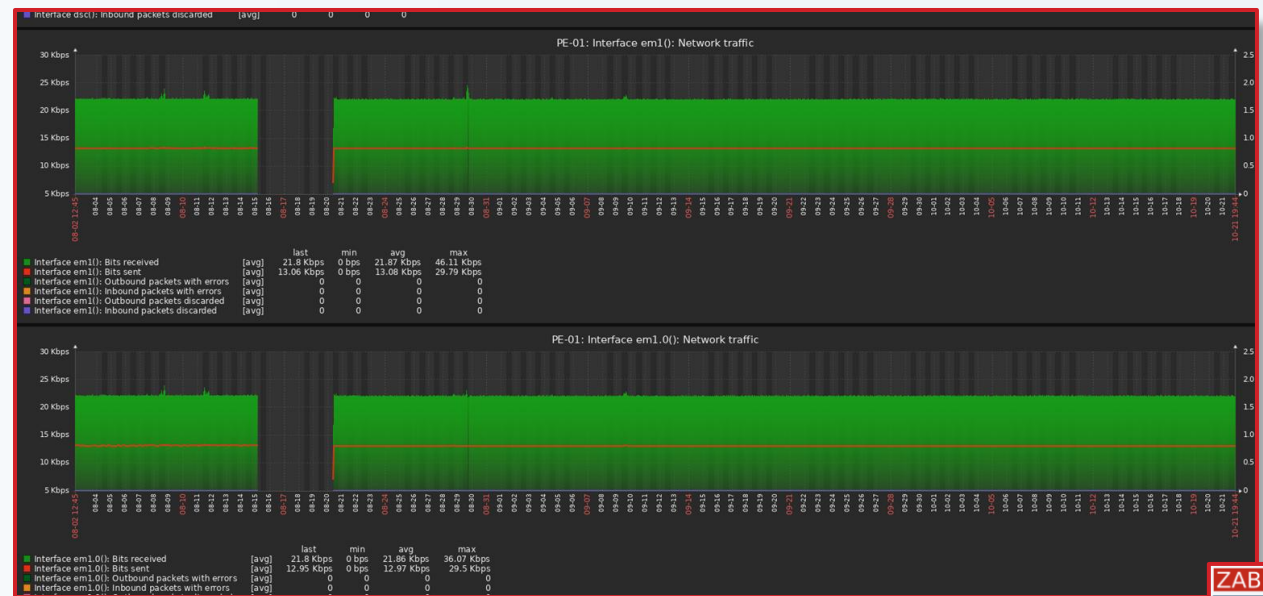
Interface dsc(): Inbound packets discarded [avg] 0 0 0 0

PE-01: Interface em1(): Network traffic

30 Kbps
25 Kbps
20 Kbps
15 Kbps
10 Kbps
5 Kbps

2.5
2.0
1.5
1.0
0.5
0

08-02 12:45 08-04 08-05 08-06 08-07 08-08 08-09 08-10 08-11 08-12 08-13 08-14 08-15 08-16 08-17 08-18 08-19 08-20 08-21 08-22 08-23 08-24 08-25 08-26 08-27 08-28 08-29 08-30 08-31 09-01 09-02 09-03 09-04 09-05 09-06 09-07 09-08 09-09 09-10 09-11 09-12 09-13 09-14 09-15 09-16 09-17 09-18 09-19 09-20 09-21 09-22 09-23 09-24 09-25 09-26 09-27 09-28 09-29 09-30 10-01 10-02 10-03 10-04 10-05 10-06 10-07 10-08 10-09 10-10 10-11 10-12 10-13 10-14 10-15 10-16 10-17 10-18 10-19 10-20 10-21 10-21 19:44

| | | last | min | avg | max |
|---|---|---|---|---|---|
| Interface em1(): Bits received | [avg] | 21.8 Kbps | 0 bps | 21.87 Kbps | 46.11 Kbps |
| Interface em1(): Bits sent | [avg] | 13.06 Kbps | 0 bps | 13.08 Kbps | 29.79 Kbps |
| Interface em1(): Outbound packets with errors | [avg] | 0 | 0 | 0 | 0 |
| Interface em1(): Inbound packets with errors | [avg] | 0 | 0 | 0 | 0 |
| Interface em1(): Outbound packets discarded | [avg] | 0 | 0 | 0 | 0 |
| Interface em1(): Inbound packets discarded | [avg] | 0 | 0 | 0 | 0 |

PE-01: Interface em1.0(): Network traffic

30 Kbps
25 Kbps
20 Kbps
15 Kbps
10 Kbps
5 Kbps

2.5
2.0
1.5
1.0
0.5
0

08-02 12:45 08-04 08-05 08-06 08-07 08-08 08-09 08-10 08-11 08-12 08-13 08-14 08-15 08-16 08-17 08-18 08-19 08-20 08-21 08-22 08-23 08-24 08-25 08-26 08-27 08-28 08-29 08-30 08-31 09-01 09-02 09-03 09-04 09-05 09-06 09-07 09-08 09-09 09-10 09-11 09-12 09-13 09-14 09-15 09-16 09-17 09-18 09-19 09-20 09-21 09-22 09-23 09-24 09-25 09-26 09-27 09-28 09-29 09-30 10-01 10-02 10-03 10-04 10-05 10-06 10-07 10-08 10-09 10-10 10-11 10-12 10-13 10-14 10-15 10-16 10-17 10-18 10-19 10-20 10-21 10-21 19:44

| | | last | min | avg | max |
|---|---|---|---|---|---|
| Interface em1.0(): Bits received | [avg] | 21.8 Kbps | 0 bps | 21.86 Kbps | 36.07 Kbps |
| Interface em1.0(): Bits sent | [avg] | 12.95 Kbps | 0 bps | 12.97 Kbps | 29.5 Kbps |
| Interface em1.0(): Outbound packets with errors | [avg] | 0 | 0 | 0 | 0 |
| Interface em1.0(): Inbound packets with errors | [avg] | 0 | 0 | 0 | 0 |

ZAB